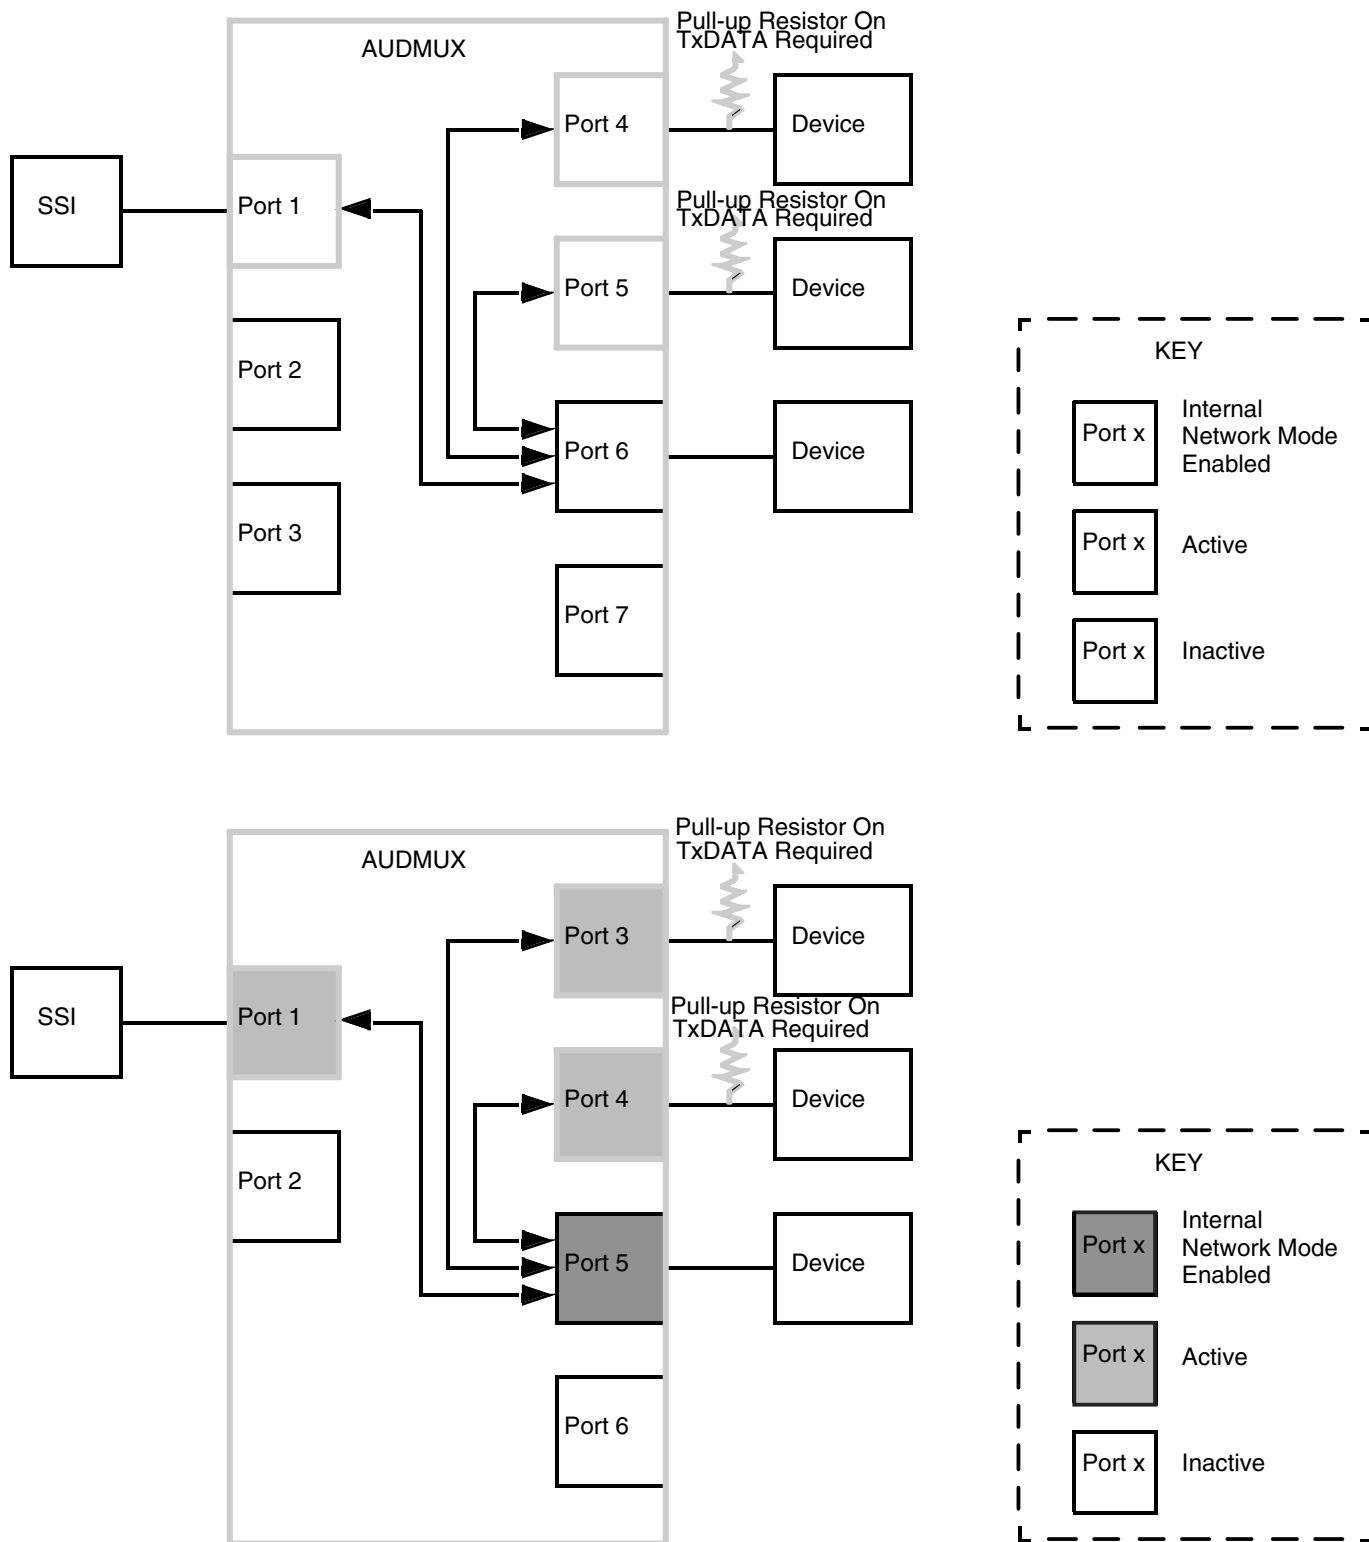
AUDMUX

Pull-up Resistor On TxDATA Required

Port 4

Device

SSI

Port 1

Pull-up Resistor On TxDATA Required

Port 5

Device

Port 2

Port 6

Device

Port 3

Port 7

KEY

Port x Internal Network Mode Enabled

Port x Active

Port x Inactive

AUDMUX

Pull-up Resistor On TxDATA Required

Port 3

Device

SSI

Port 1

Pull-up Resistor On TxDATA Required

Port 4

Device

Port 2

Port 5

Device

Port 6

KEY

Port x Internal Network Mode Enabled

Port x Active

Port x Inactive